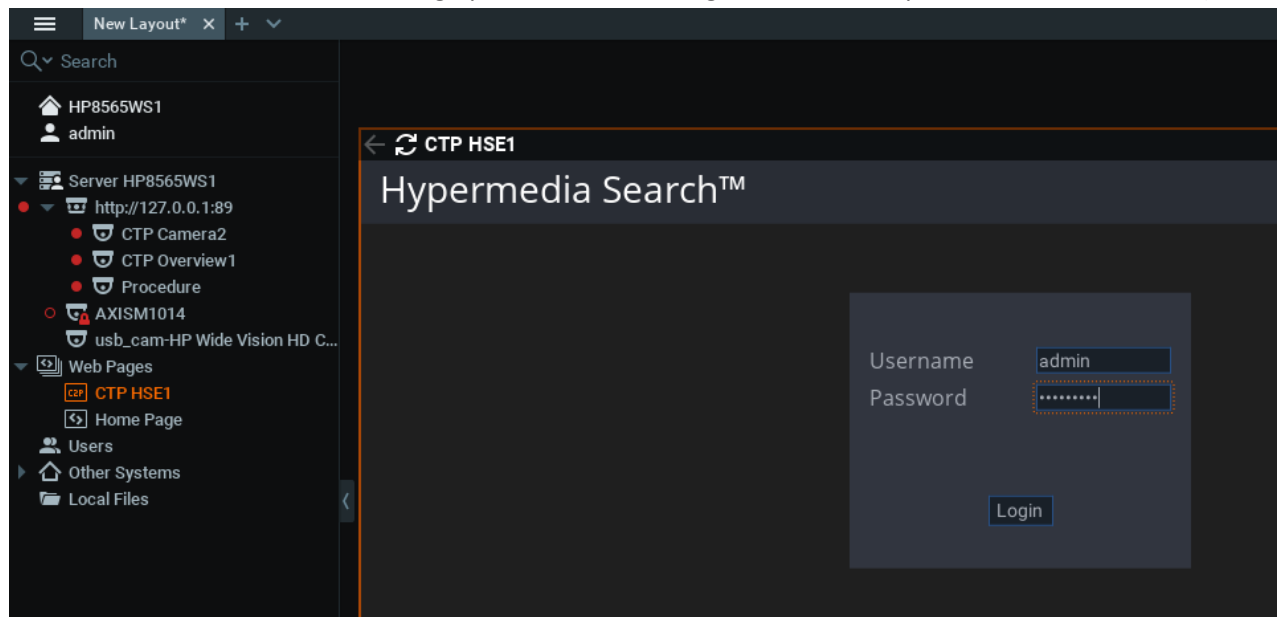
New Layout* ×

Search

HP8565WS1
admin

Server HP8565WS1
http://127.0.0.1:89
CTP Camera2
CTP Overview1
Procedure
AXISM1014
usb_cam-HP Wide Vision HD C...
Web Pages
C2P CTP HSE1
Home Page
Users
Other Systems
Local Files

CTP HSE1

Hypermedia Search™

Username admin
Password •••••••••

Login